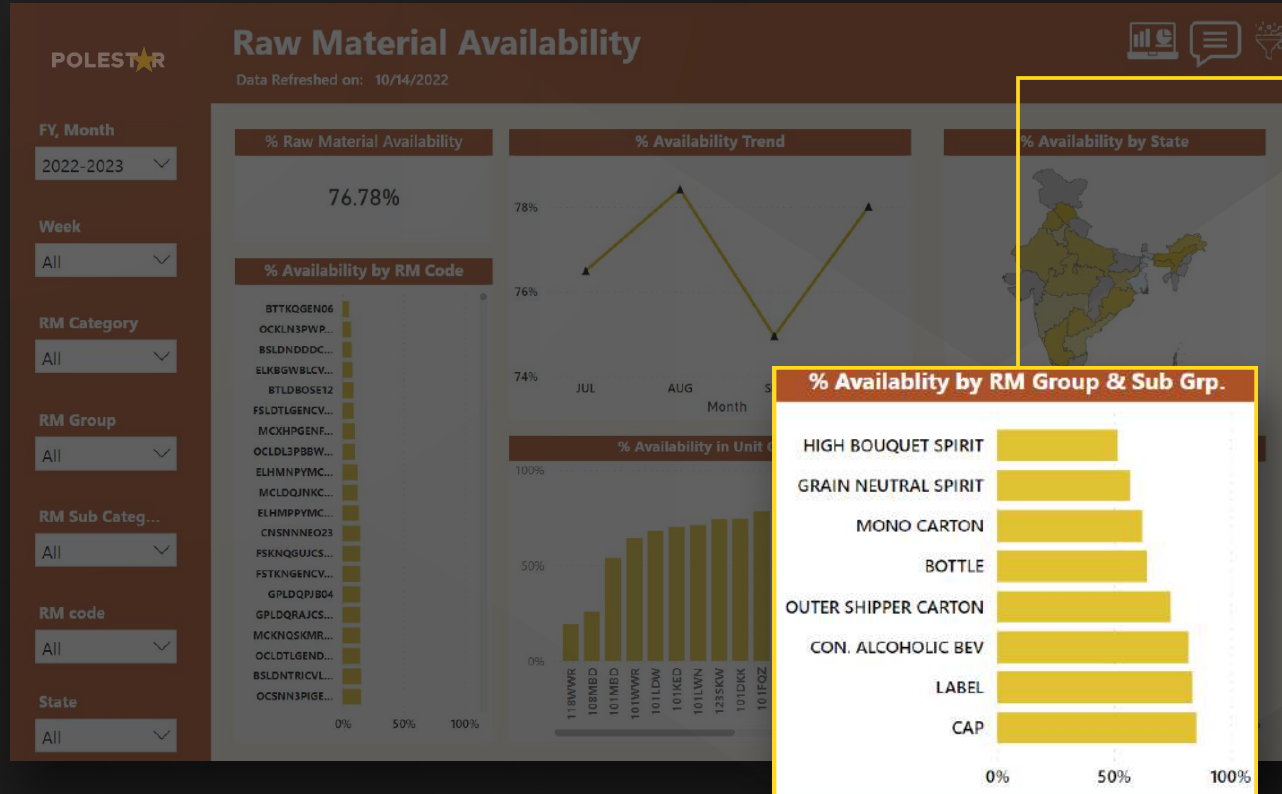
POLESTAR

Raw Material Availability

Data Refreshed on: 10/14/2022

FY, Month
2022-2023

Week
All

RM Category
All

RM Group
All

RM Sub Categ...
All

RM code
All

State
All

% Raw Material Availability

76.78%

% Availability by RM Code

BTTKQGEN06
OCKLN3PWP...
BSLDNDDDC...
ELKBGWBLCV...
BTLDBOSE12
FSLDTLGENCV...
MCXHPGENF...
OCLDL3PBBW...
ELHMNPYMC...
MCLDQJNKC...
ELHMPPYMC...
CNSNNNEO23
FSKNQGUJCS...
FSTKNGENCV...
GPLDQPJB04
GPLDQRAJCS...
MCKNQSKMR...
OCLDTLGEND...
BSLDNTRICVL...
OCSNN3PIGE...

0% 50% 100%

% Availability Trend

78%
76%
74%

JUL AUG S

Month

% Availability in Unit C

100%
50%
0%

118WWR 108MBD 101MBD 101WWR 101LDW 101KED 101LWN 123SKW 101DKK 101FQZ

% Availability by State

% Availablity by RM Group & Sub Grp.

HIGH BOUQUET SPIRIT
GRAIN NEUTRAL SPIRIT
MONO CARTON
BOTTLE
OUTER SHIPPER CARTON
CON. ALCOHOLIC BEV
LABEL
CAP

0% 50% 100%